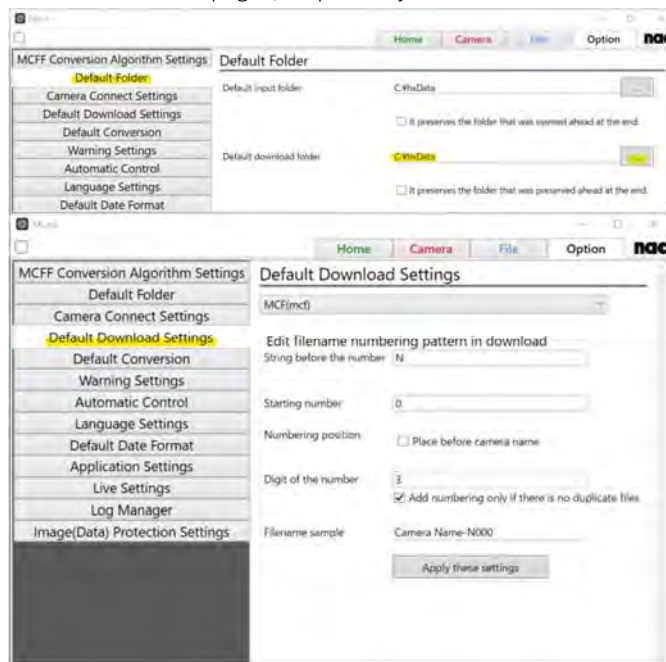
pages, respectively.

Home Camera File Option nac

MCFF Conversion Algorithm Settings
Default Folder
Camera Connect Settings
Default Download Settings
Default Conversion
Warning Settings
Automatic Control
Language Settings
Default Date Format

Default Folder

Default input folder C:¥hxData ...

It preserves the folder that was opened ahead at the end.

Default download folder C:¥hxData ...

It preserves the folder that was preserved ahead at the end.

MLink

Home Camera File Option nac

MCFF Conversion Algorithm Settings
Default Folder
Camera Connect Settings
Default Download Settings
Default Conversion
Warning Settings
Automatic Control
Language Settings
Default Date Format
Application Settings
Live Settings
Log Manager
Image(Data) Protection Settings

Default Download Settings

MCF(mcf)

Edit filename numbering pattern in download

String before the number N

Starting number 0

Numbering position Place before camera name

Digit of the number 3

Add numbering only if there is no duplicate files

Filename sample Camera Name-N000

Apply these settings